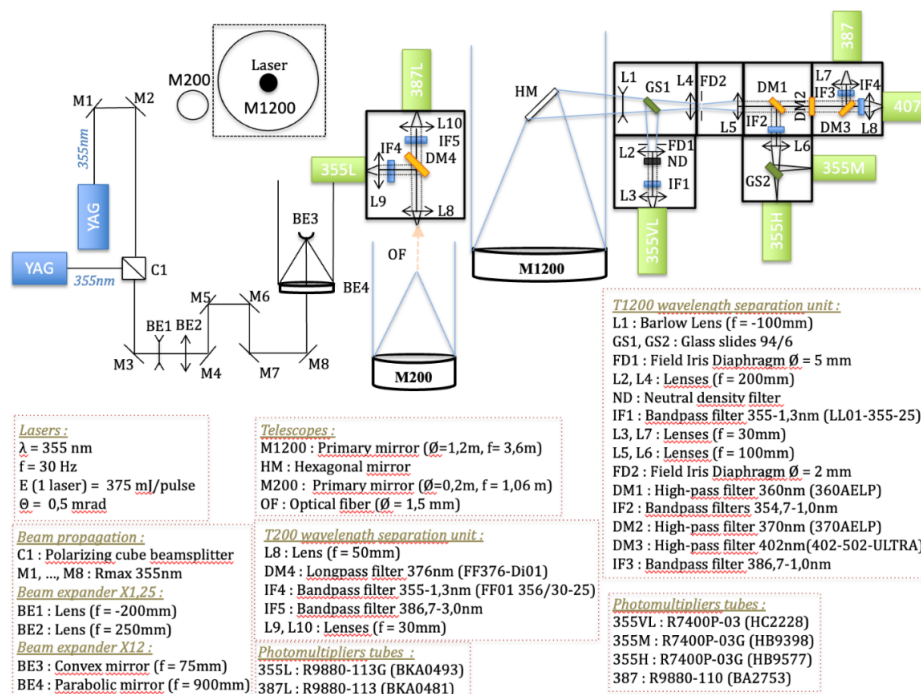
Laser
M1200
M200
M1
M2
355nm
YAG
YAG
355nm
C1
BE1
BE2
M3
M4
M5
M6
M7
M8
BE3
BE4
387L
355L
L10
IF5
IF4
DM4
L9
L8
OF
M200
HM
M1200
L1
GS1
L4
FD2
L2
FD1
ND
L3
IF1
355VL
L5
DM1
IF2
L6
GS2
355H
355M
L7
IF3
DM2
IF4
DM3
L8
387
407

T1200 wavelenath separation unit :
L1 : Barlow Lens (f = -100mm)
GS1, GS2 : Glass slides 94/6
FD1 : Field Iris Diaphragm Ø = 5 mm
L2, L4 : Lenses (f = 200mm)
ND : Neutral density filter
IF1 : Bandpass filter 355-1,3nm (LL01-355-25)
L3, L7 : Lenses (f = 30mm)
L5, L6 : Lenses (f = 100mm)
FD2 : Field Iris Diaphragm Ø = 2 mm
DM1 : High-pass filter 360nm (360AELP)
IF2 : Bandpass filters 354,7-1,0nm
DM2 : High-pass filter 370nm (370AELP)
DM3 : High-pass filter 402nm(402-502-ULTRA)
IF3 : Bandpass filter 386,7-1,0nm

Lasers :
λ = 355 nm
f = 30 Hz
E (1 laser) = 375 mJ/pulse
Θ = 0,5 mrad

Telescopes :
M1200 : Primary mirror (Ø=1,2m, f = 3,6m)
HM : Hexagonal mirror
M200 : Primary mirror (Ø=0,2m, f = 1,06 m)
OF : Optical fiber (Ø = 1,5 mm)

Beam propagation :
C1 : Polarizing cube beamsplitter
M1, ..., M8 : Rmax 355nm
Beam expander X1,25 :
BE1 : Lens (f = -200mm)
BE2 : Lens (f = 250mm)
Beam expander X12 :
BE3 : Convex mirror (f = 75mm)
BE4 : Parabolic mirror (f = 900mm)

T200 wavelenath separation unit :
L8 : Lens (f = 50mm)
DM4 : Longpass filter 376nm (FF376-Di01)
IF4 : Bandpass filter 355-1,3nm (FF01 356/30-25)
IF5 : Bandpass filter 386,7-3,0nm
L9, L10 : Lenses (f = 30mm)

Photomultipliers tubes :
355L : R9880-113G (BKA0493)
387L : R9880-113 (BKA0481)

Photomultipliers tubes :
355VL : R7400P-03 (HC2228)
355M : R7400P-03G (HB9398)
355H : R7400P-03G (HB9577)
387 : R9880-110 (BA2753)